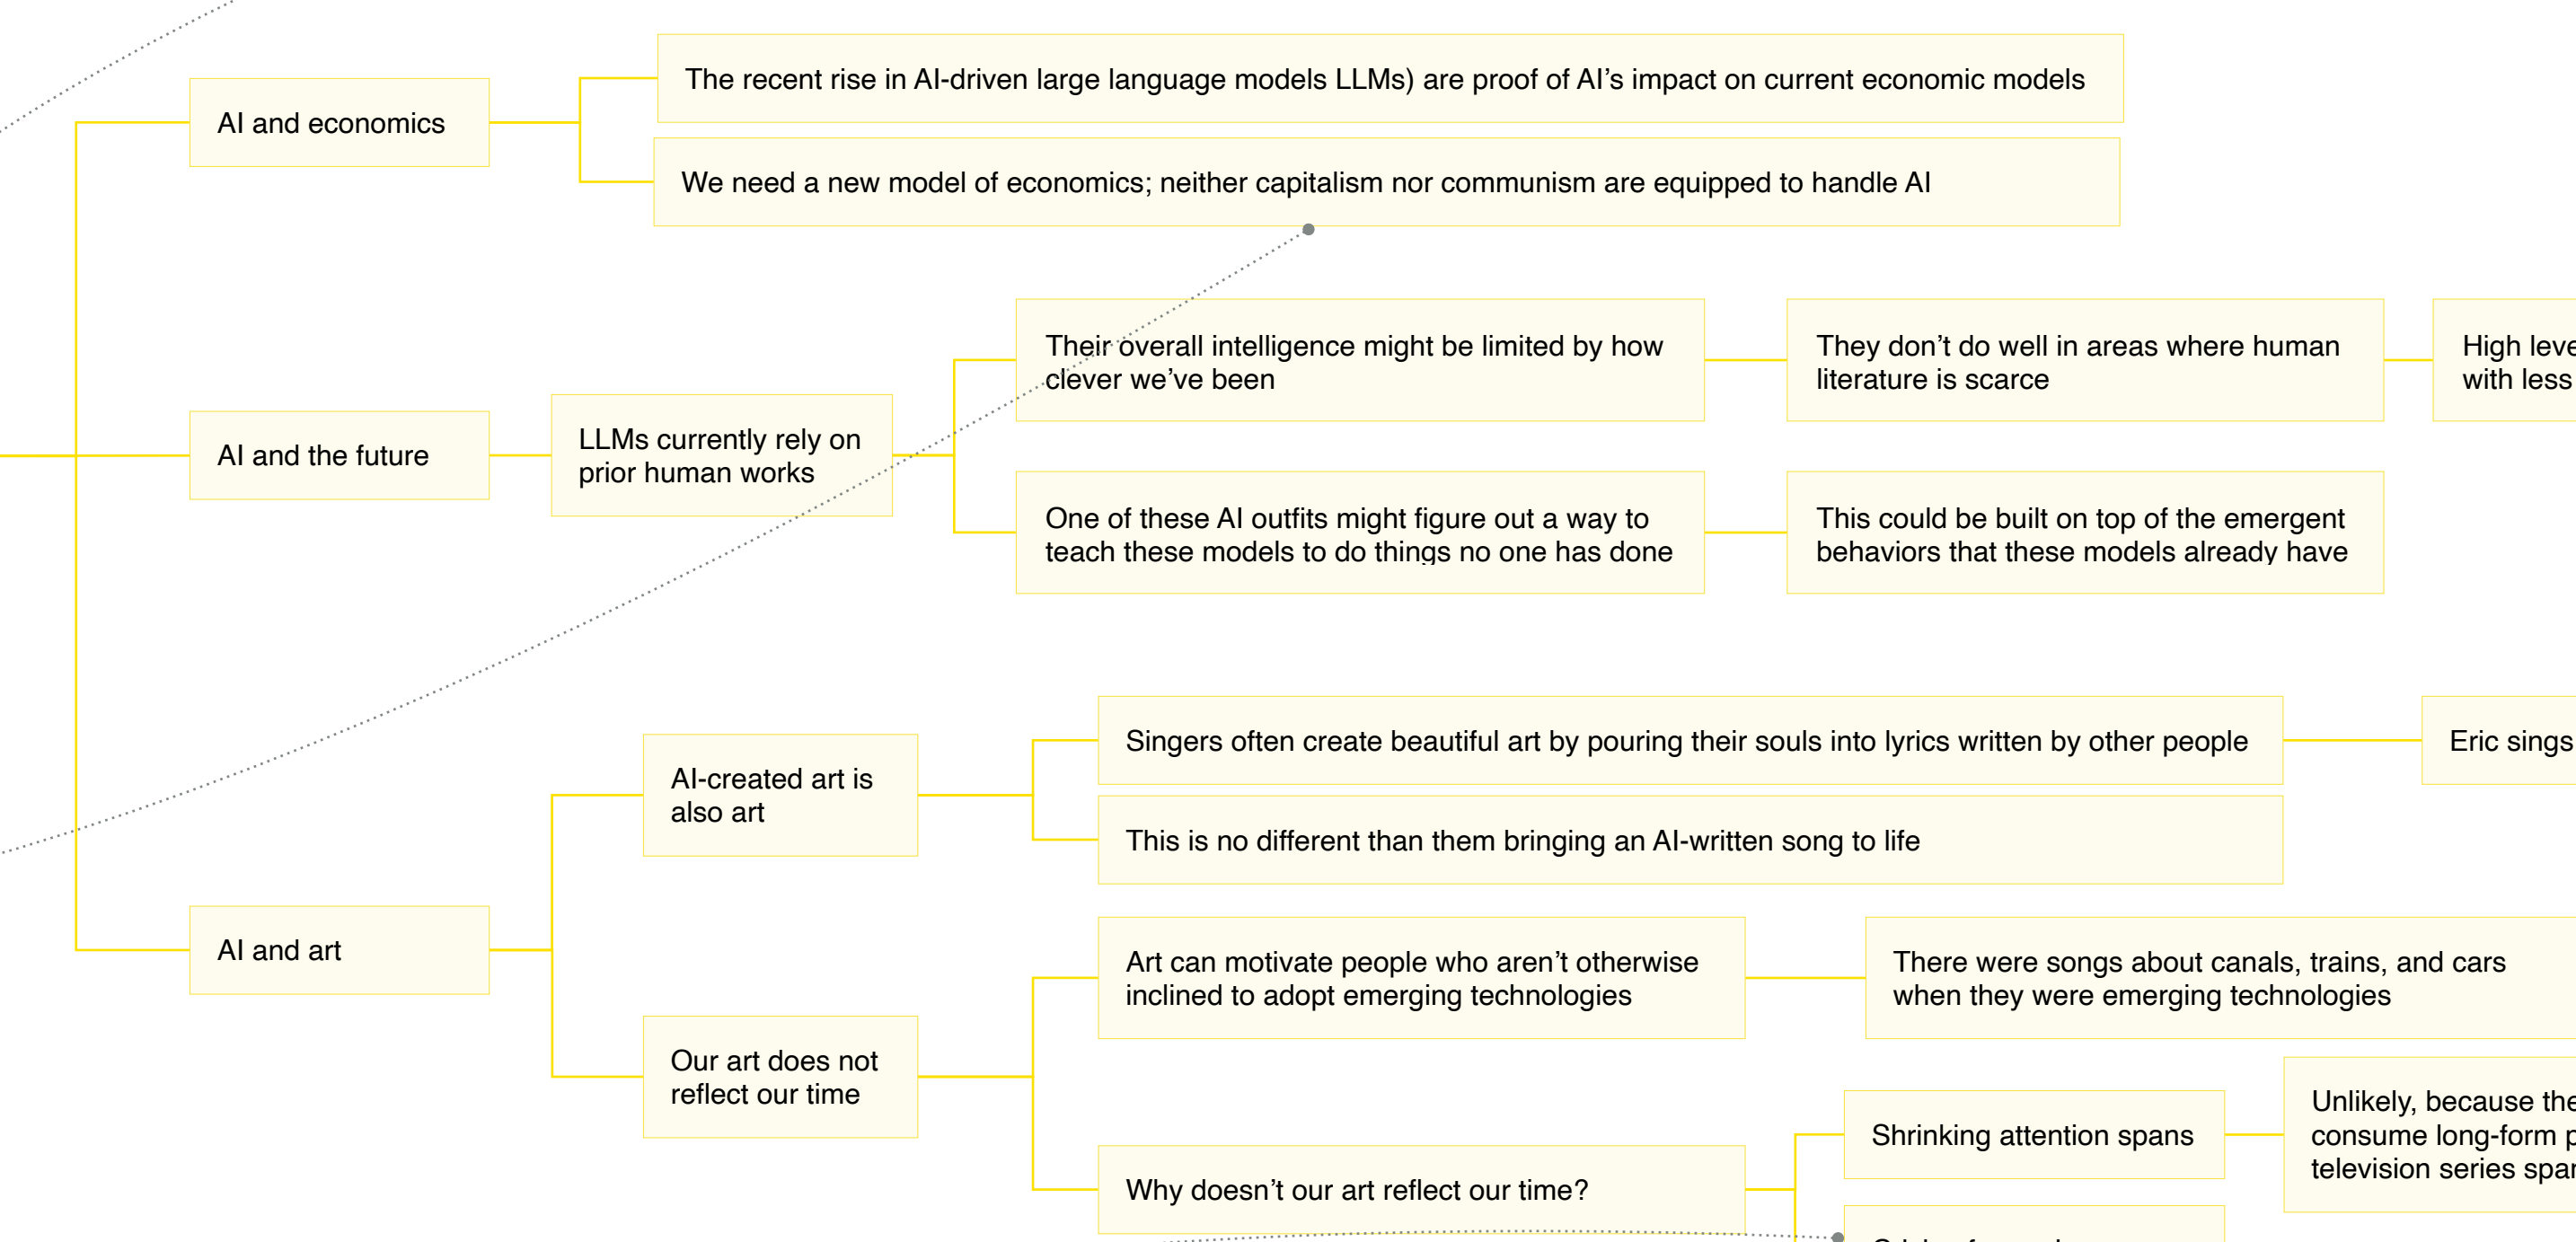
AI and economics

The recent rise in AI-driven large language models LLMs) are proof of AI's impact on current economic models

We need a new model of economics; neither capitalism nor communism are equipped to handle AI

AI and the future

LLMs currently rely on prior human works

Their overall intelligence might be limited by how clever we've been

They don't do well in areas where human literature is scarce

High leve with less

One of these AI outfits might figure out a way to teach these models to do things no one has done

This could be built on top of the emergent behaviors that these models already have

AI and art

AI-created art is also art

Singers often create beautiful art by pouring their souls into lyrics written by other people

Eric sings

This is no different than them bringing an AI-written song to life

Our art does not reflect our time

Art can motivate people who aren't otherwise inclined to adopt emerging technologies

There were songs about canals, trains, and cars when they were emerging technologies

Why doesn't our art reflect our time?

Shrinking attention spans

Unlikely, because the consume long-form p television series spar

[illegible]